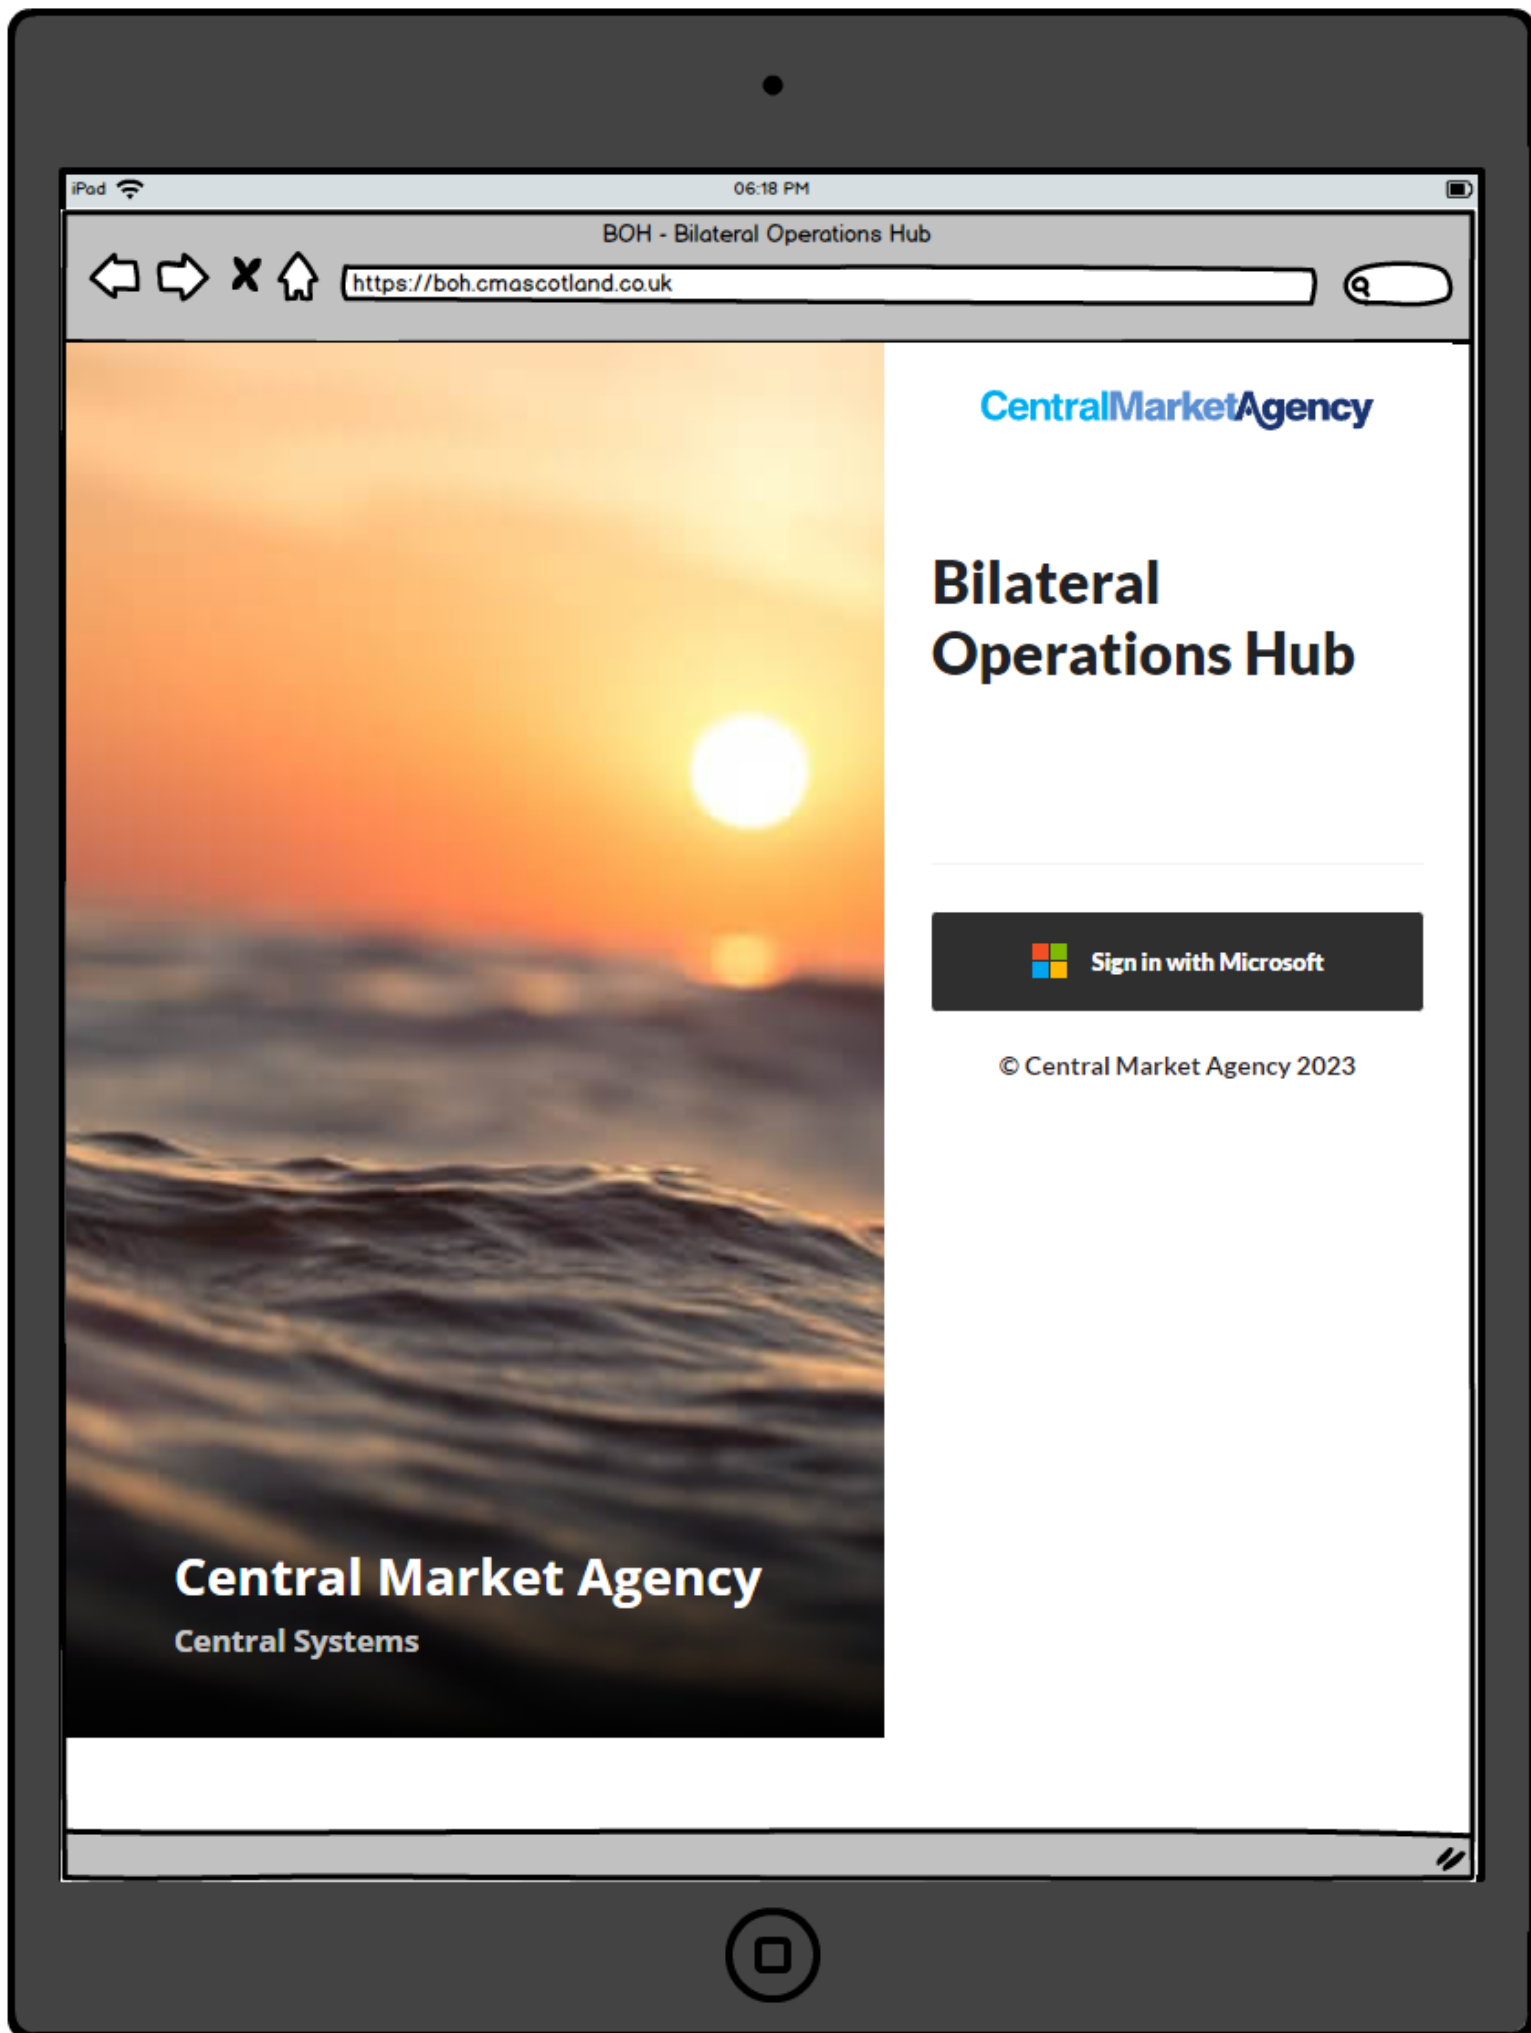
iPad 06:18 PM

BOH - Bilateral Operations Hub

https://boh.cmascotland.co.uk

CentralMarketAgency

Bilateral Operations Hub

Sign in with Microsoft

© Central Market Agency 2023

Central Market Agency

Central Systems